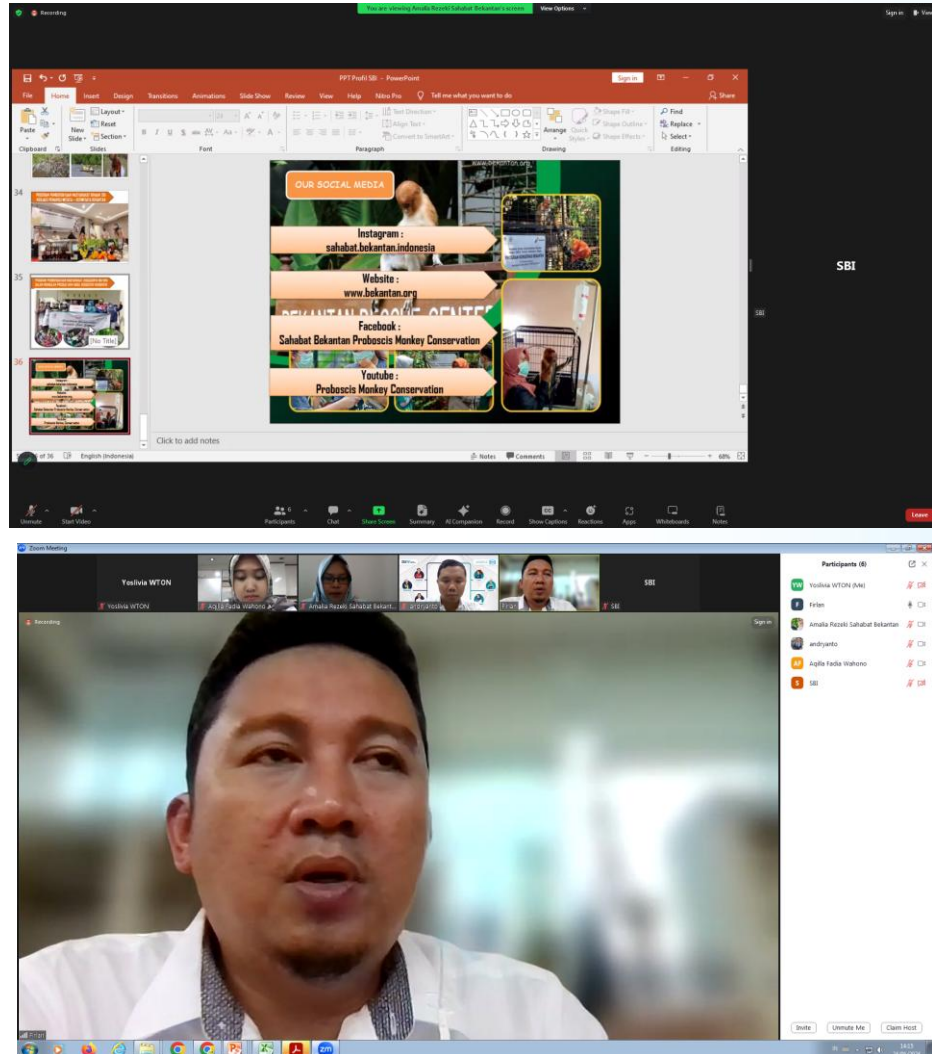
Recording

You are viewing Amalia Rezeki Sahabat Bekantan's screen View Options

Sign in View

PPT Profil SBI - PowerPoint

Sign in

File Home Insert Design Transitions Animations Slide Show Review View Help Nitro Pro Tell me what you want to do

Share

Paste Clipboard New Slide Layout Reset Section Slides Font Paragraph Text Direction Align Text Convert to SmartArt Drawing Arrange Quick Styles Shape Fill Shape Outline Shape Effects Find Replace Select Editing

34

35

36

[No Title]

OUR SOCIAL MEDIA

www.bekantan.org

Instagram :
sahabat.bekantan.indonesia

Website :
www.bekantan.org

Facebook :
Sahabat Bekantan Proboscis Monkey Conservation

Youtube :
Proboscis Monkey Conservation

Click to add notes

of 36 English (Indonesia)

Notes Comments 68%

SBI

SBI

Unmute Start Video Participants Chat Share Screen Summary AI Companion Record Show Captions Reactions Apps Whiteboards Notes Leave

Zoom Meeting

Yoslivia WTON

Yoslivia WTON

Aqilla Fadia Wahono

Amalia Rezeki Sahabat Bekant...

andryanto

Firlan

SBI

SBI

Recording

Sign in

Participants (6)

Yoslivia WTON (Me)

Firlan

Amalia Rezeki Sahabat Bekantan

andryanto

Aqilla Fadia Wahono

SBI

Invite Unmute Me Claim Host

Firlan

14:15